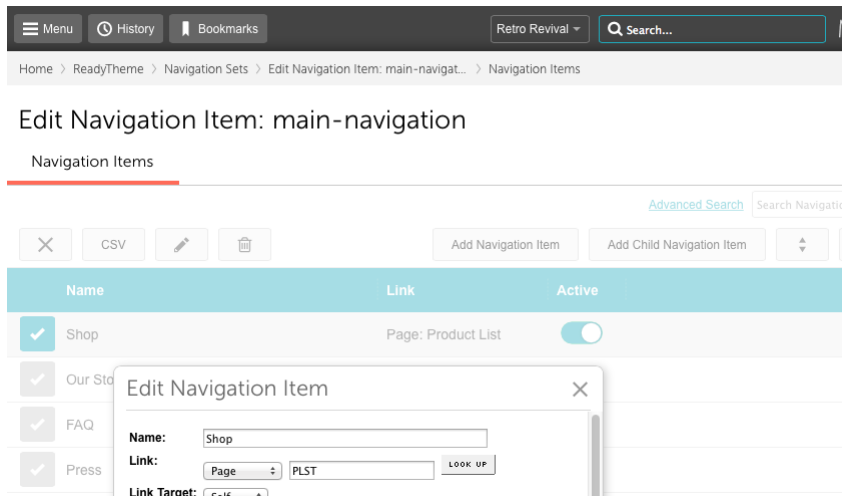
Menu History Bookmarks Retro Revival Search...

Home › ReadyTheme › Navigation Sets › Edit Navigation Item: main-navigat... › Navigation Items

Edit Navigation Item: main-navigation

Navigation Items

Advanced Search Search Navigatio

CSV Add Navigation Item Add Child Navigation Item

| Name | Link | Active |
|---|---|---|
| Shop | Page: Product List | |
| Our Sto | | |
| FAQ | | |
| Press | | |

Edit Navigation Item

Name: Shop

Link: Page PLST LOOK UP

Link Target: Self